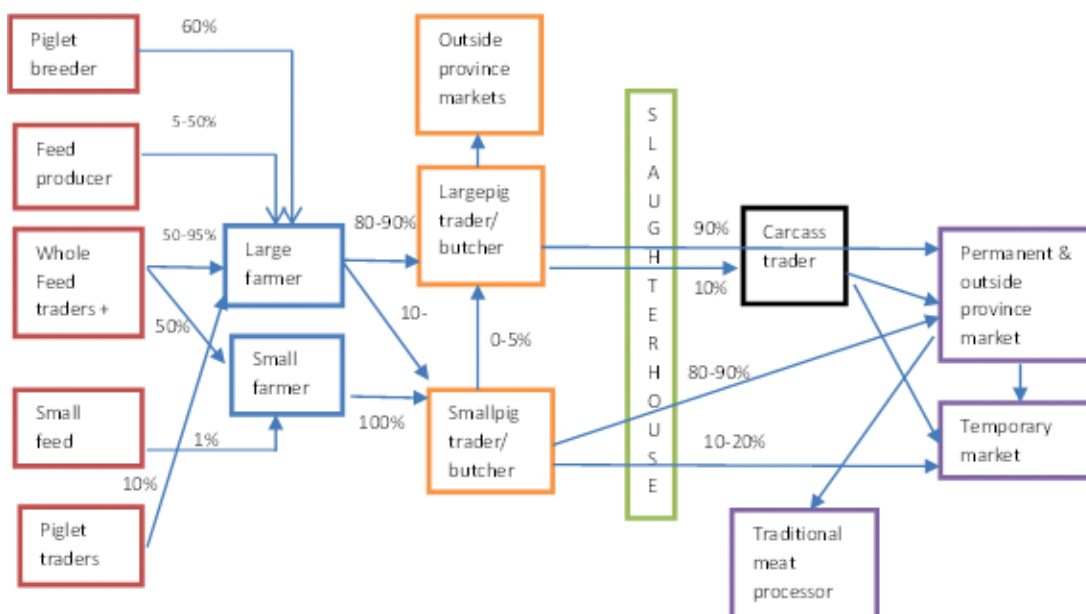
Piglet breeder

60%

Outside province markets

Feed producer

5-50%

S
L
A
U
G
H
T
E
R
H
O
U
S
E

Largepig trader/ butcher

Whole Feed traders +

50-95%

Large farmer

80-90%

90%

Carcass trader

10%

Permanent & outside province market

50%

10-

0-5%

Small farmer

80-90%

Small feed

1%

100%

Smallpig trader/ butcher

10-20%

Temporary market

10%

Piglet traders

Traditional meat processor